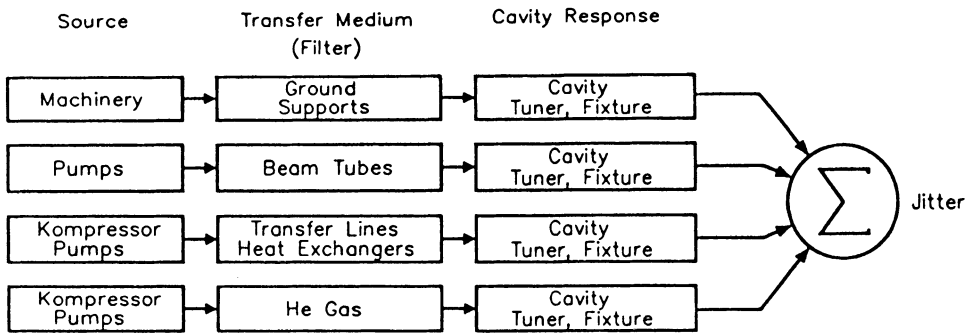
Source

Transfer Medium (Filter)

Cavity Response

Machinery

Ground Supports

Cavity Tuner, Fixture

Pumps

Beam Tubes

Cavity Tuner, Fixture

Kompressor Pumps

Transfer Lines Heat Exchangers

Cavity Tuner, Fixture

Kompressor Pumps

He Gas

Cavity Tuner, Fixture

$\sum$

Jitter